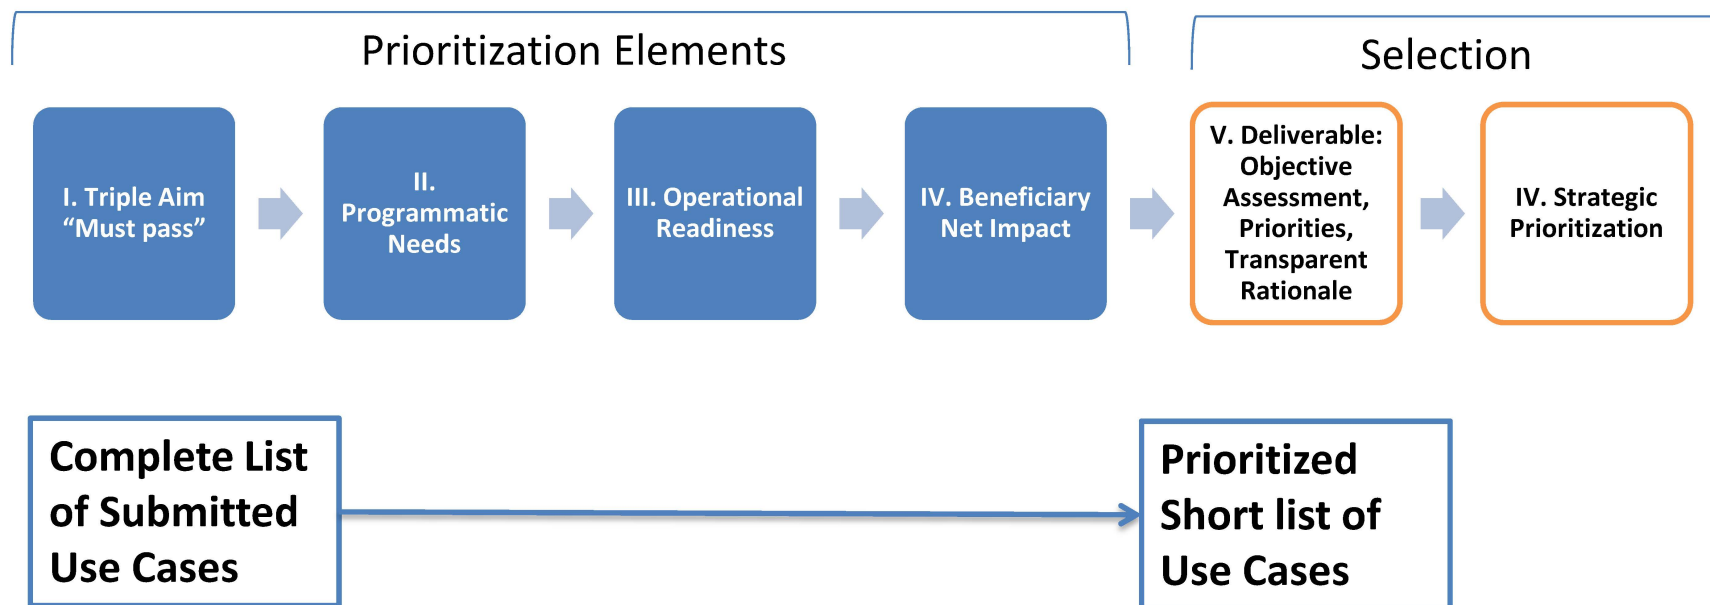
Prioritization Elements

Selection

I. Triple Aim “Must pass”

II. Programmatic Needs

III. Operational Readiness

IV. Beneficiary Net Impact

V. Deliverable: Objective Assessment, Priorities, Transparent Rationale

IV. Strategic Prioritization

Complete List of Submitted Use Cases

Prioritized Short list of Use Cases